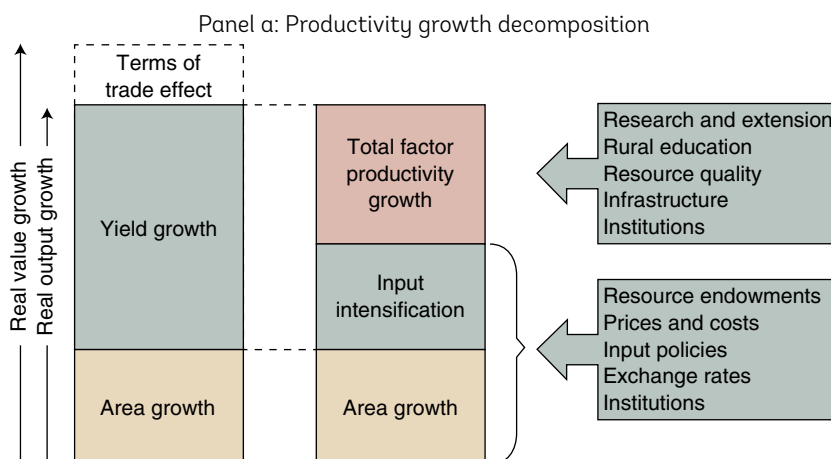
Panel a: Productivity growth decomposition

Real value growth

Real output growth

Terms of trade effect

Yield growth

Area growth

Total factor productivity growth

Input intensification

Area growth

Research and extension
Rural education
Resource quality
Infrastructure
Institutions

Resource endowments
Prices and costs
Input policies
Exchange rates
Institutions